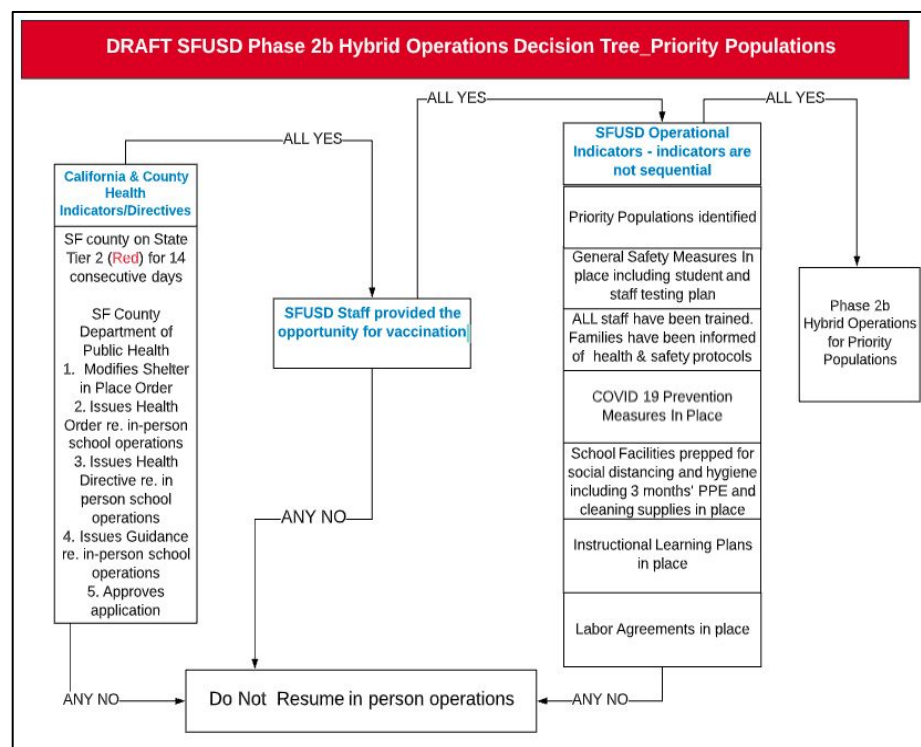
DRAFT SFUSD Phase 2b Hybrid Operations Decision Tree_Priority Populations

ALL YES

ALL YES

ALL YES

California & County Health Indicators/Directives

SF county on State Tier 2 (Red) for 14 consecutive days

SF County Department of Public Health
1. Modifies Shelter in Place Order
2. Issues Health Order re. in-person school operations
3. Issues Health Directive re. in person school operations
4. Issues Guidance re. in-person school operations
5. Approves application

SFUSD Staff provided the opportunity for vaccination

SFUSD Operational Indicators - indicators are not sequential

Priority Populations identified

General Safety Measures In place including student and staff testing plan

ALL staff have been trained. Families have been informed of health & safety protocols

COVID 19 Prevention Measures In Place

School Facilities prepped for social distancing and hygiene including 3 months' PPE and cleaning supplies in place

Instructional Learning Plans in place

Labor Agreements in place

Phase 2b Hybrid Operations for Priority Populations

ANY NO

ANY NO

ANY NO

Do Not Resume in person operations